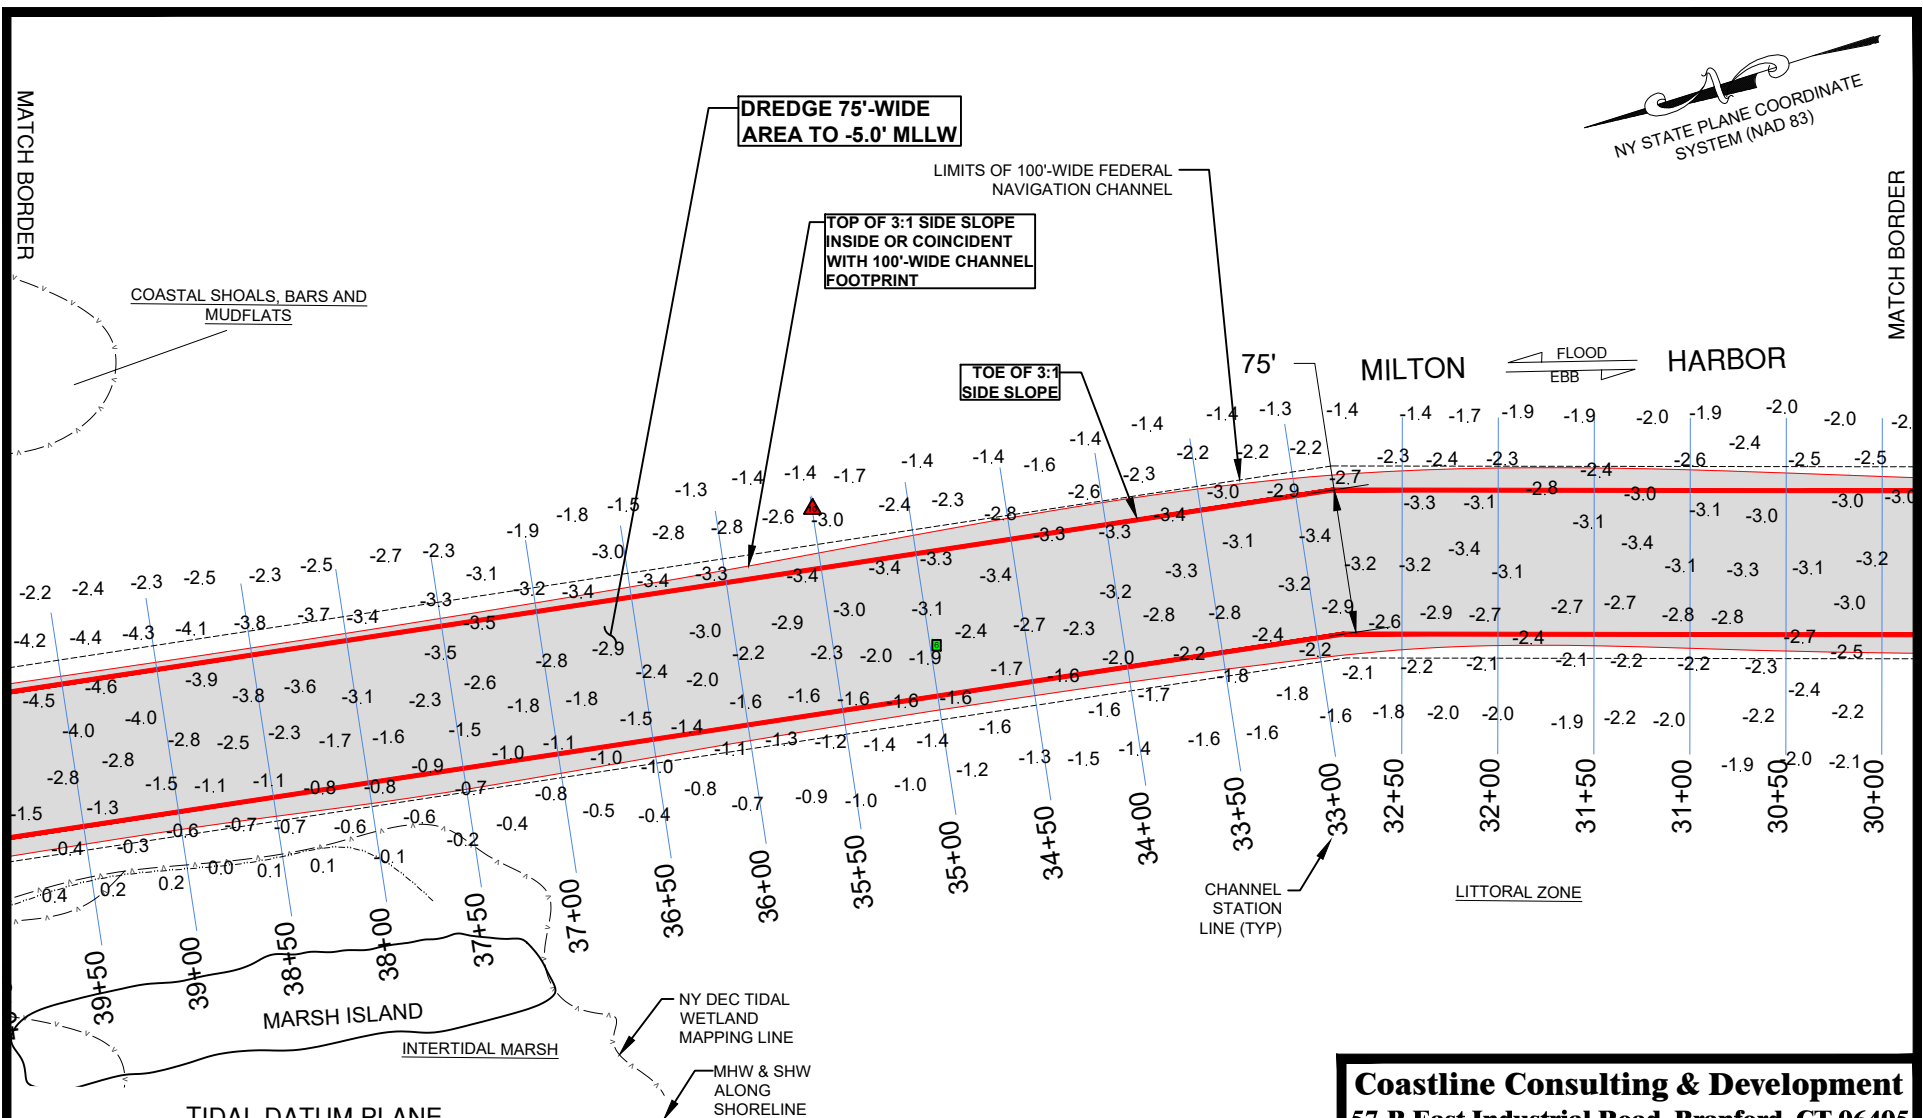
MATCH BORDER

DREDGE 75'-WIDE AREA TO -5.0' MLLW

NY STATE PLANE COORDINATE SYSTEM (NAD 83)

LIMITS OF 100'-WIDE FEDERAL NAVIGATION CHANNEL

TOP OF 3:1 SIDE SLOPE INSIDE OR COINCIDENT WITH 100'-WIDE CHANNEL FOOTPRINT

COASTAL SHOALS, BARS AND MUDFLATS

TOE OF 3:1 SIDE SLOPE

75'

MILTON

FLOOD

EBB

HARBOR

MATCH BORDER

-1.4 -1.3 -1.4 -1.4 -1.7 -1.9 -1.9 -2.0 -1.9 -2.0 -2.0 -2.
-1.4 -1.4 -2.2 -2.2 -2.2 -2.4
-1.4 -1.6 -2.3 -2.3 -2.4 -2.3 -2.6 -2.5 -2.5
-1.4 -1.4 -1.7 -2.6 -3.0 -2.9 -2.7 -2.4 -2.8 -3.0
-1.3 -2.4 -2.3 -3.4 -3.3 -3.1 -3.1 -3.0 -3.0 -3.0
-1.9 -1.8 -1.5 -2.8 -2.8 -2.6 -3.0 -2.8 -3.3 -3.3 -3.1 -3.4 -3.1
-3.0 -3.4 -3.3 -3.4 -3.4 -3.3 -3.4 -3.2 -3.2 -3.4 -3.1 -3.3 -3.1 -3.2
-2.7 -2.3 -3.1 -3.2 -3.4 -3.3 -3.2 -3.2 -3.1
-2.2 -2.4 -2.3 -2.5 -2.3 -2.5 -3.3 -3.5 -3.7 -3.4 -3.8 -3.0 -2.9 -3.0 -3.1 -2.4 -2.7 -2.3 -2.8 -2.8 -2.9 -2.6 -2.9 -2.7 -2.7 -2.7 -2.8 -2.8 -3.0
-4.2 -4.4 -4.3 -4.1 -3.5 -2.8 -2.9 -2.3 -2.0 -1.9 -2.4 -2.4 -2.7 -2.5
-4.5 -4.6 -3.9 -3.8 -3.6 -3.1 -2.6 -2.4 -2.0 -2.2 -1.7 -1.6 -2.0 -2.2 -2.2 -2.2 -2.1 -2.1 -2.2 -2.2 -2.3
-4.0 -4.0 -2.3 -1.8 -1.8 -1.6 -1.6 -1.6 -1.6 -1.6 -1.8 -1.7 -2.1 -1.8 -2.4
-2.8 -2.8 -2.5 -2.3 -1.7 -1.6 -1.5 -1.5 -1.4 -1.6 -1.6 -1.6 -1.8 -2.0 -2.0 -1.9 -2.2 -2.0 -2.2 -2.2
-2.8 -1.5 -1.1 -1.1 -0.9 -1.0 -1.1 -1.0 -1.1 -1.3 -1.2 -1.4 -1.4 -1.6 -1.6 -1.6 -1.4
-1.5 -1.3 -0.8 -0.8 -0.7 -0.8 -1.0 -0.8 -0.7 -0.9 -1.0 -1.0 -1.2 -1.3 -1.5 -1.9 -2.0 -2.1
-0.6 -0.7 -0.7 -0.6 -0.6 -0.4 -0.5 -0.4
-0.4 -0.3 -0.2 0.1
0.4 0.2 0.2 0.0 0.1 0.1

39+50 39+00 38+50 38+00 37+50 37+00 36+50 36+00 35+50 35+00 34+50 34+00 33+50 33+00 32+50 32+00 31+50 31+00 30+50 30+00

CHANNEL STATION LINE (TYP)

LITTORAL ZONE

MARSH ISLAND

INTERTIDAL MARSH

NY DEC TIDAL WETLAND MAPPING LINE

MHW & SHW ALONG SHORELINE

TIDAL DATUM PLANE

Coastline Consulting & Development
57-B East Industrial Road, Branford, CT 06405